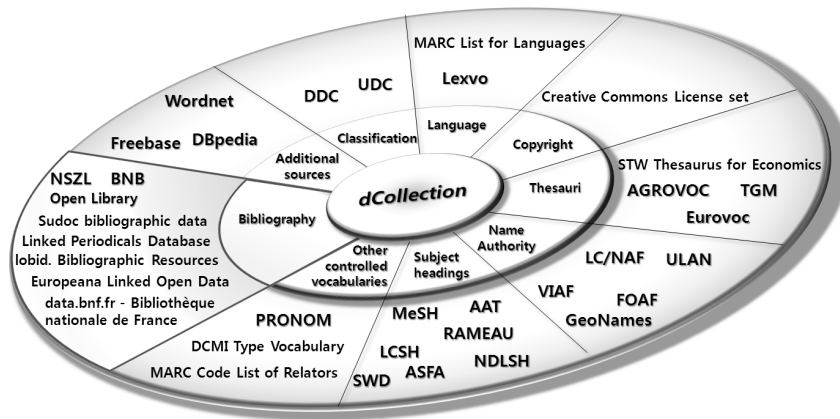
dCollection

Classification
DDC
UDC

Language
MARC List for Languages
Lexvo

Copyright
Creative Commons License set

Thesauri
STW Thesaurus for Economics
AGROVOC
TGM
Eurovoc

Name Authority
LC/NAF
ULAN
VIAF
FOAF
GeoNames

Subject headings
MeSH
AAT
RAMEAU
LCSH
NDLSH
ASFA
SWD

Other controlled vocabularies
PRONOM
DCMI Type Vocabulary
MARC Code List of Relators

Bibliography
NSZL
BNB
Open Library
Sudoc bibliographic data
Linked Periodicals Database
lobid. Bibliographic Resources
Europeana Linked Open Data
data.bnf.fr - Bibliothèque nationale de France

Additional sources
Wordnet
Freebase
DBpedia